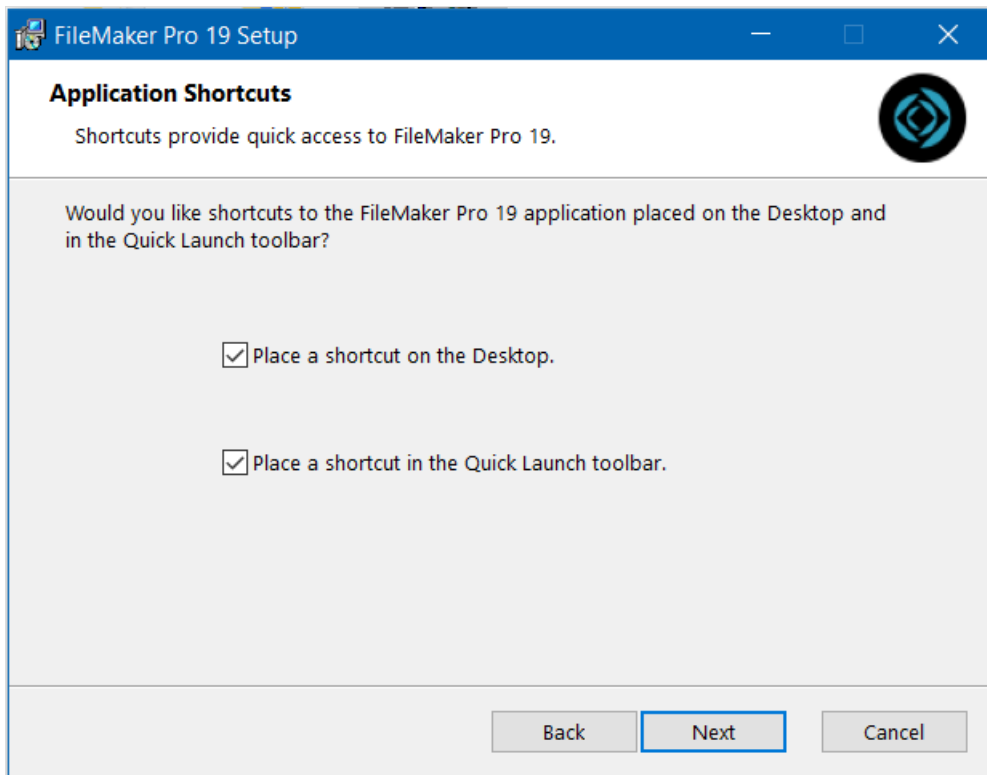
FileMaker Pro 19 Setup

Application Shortcuts

Shortcuts provide quick access to FileMaker Pro 19.

Would you like shortcuts to the FileMaker Pro 19 application placed on the Desktop and in the Quick Launch toolbar?

Place a shortcut on the Desktop.

Place a shortcut in the Quick Launch toolbar.

Back Next Cancel